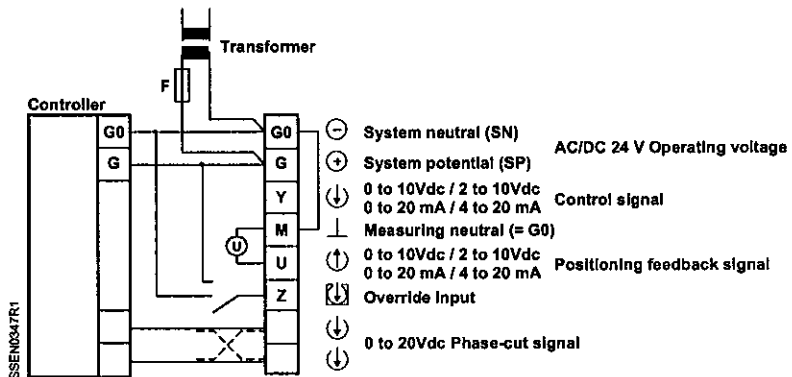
Transformer

F

Controller

G0

G

G0

G

Y

M

U

Z

System neutral (SN)

System potential (SP)

AC/DC 24 V Operating voltage

0 to 10Vdc / 2 to 10Vdc
0 to 20 mA / 4 to 20 mA

Control signal

Measuring neutral (= G0)

U

0 to 10Vdc / 2 to 10Vdc
0 to 20 mA / 4 to 20 mA

Positioning feedback signal

Override input

0 to 20Vdc Phase-cut signal

SSEN0347R1